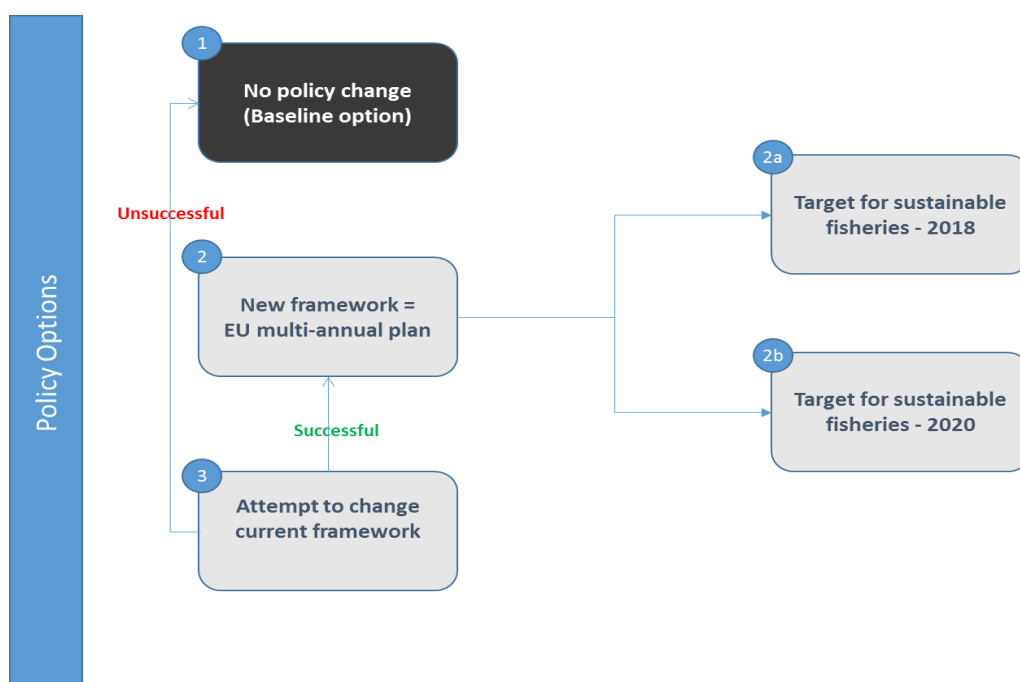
Policy Options

1
No policy change (Baseline option)

Unsuccessful

2
New framework = EU multi-annual plan

Successful

3
Attempt to change current framework

2a
Target for sustainable fisheries - 2018

2b
Target for sustainable fisheries - 2020